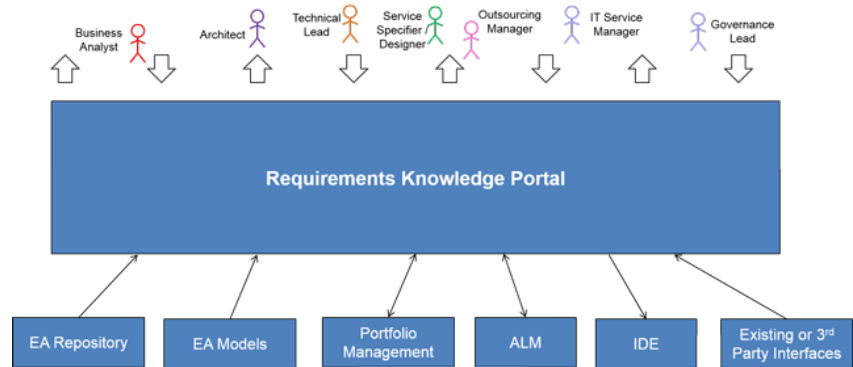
Business Analyst

Architect

Technical Lead

Service Specifier Designer

Outsourcing Manager

IT Service Manager

Governance Lead

Requirements Knowledge Portal

EA Repository

EA Models

Portfolio Management

ALM

IDE

Existing or 3$^{rd}$ Party Interfaces